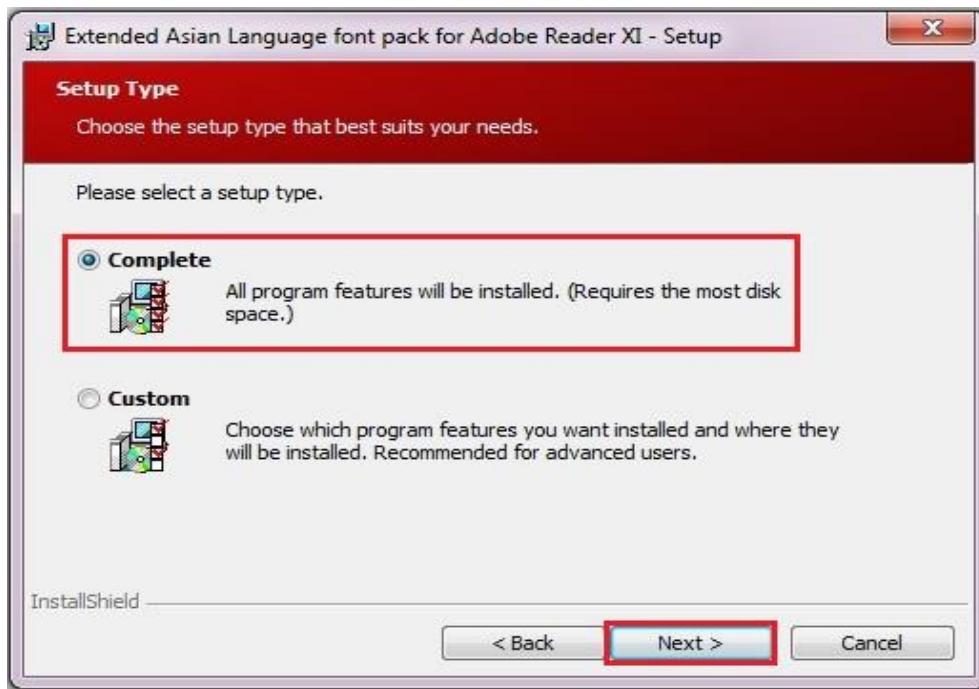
Extended Asian Language font pack for Adobe Reader XI - Setup

Setup Type

Choose the setup type that best suits your needs.

Please select a setup type.

Complete

All program features will be installed. (Requires the most disk space.)

Custom

Choose which program features you want installed and where they will be installed. Recommended for advanced users.

InstallShield

< Back

Next >

Cancel